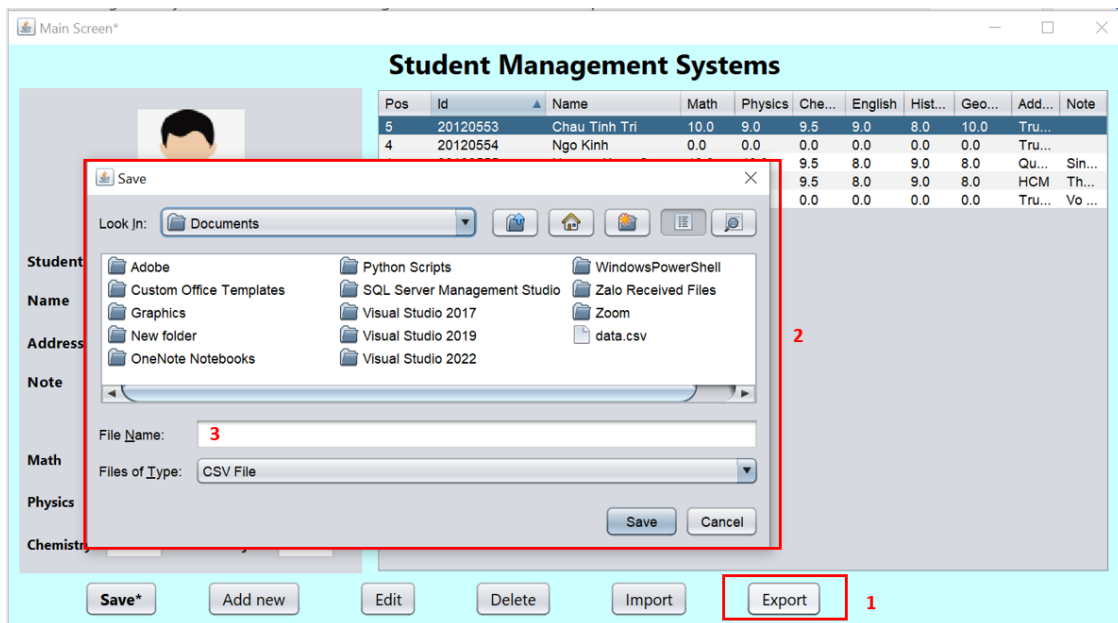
Main Screen*

Student Management Systems

| Pos | Id | Name | Math | Physics | Che... | English | Hist... | Geo... | Add... | Note |
|---|---|---|---|---|---|---|---|---|---|---|
| 5 | 20120553 | Chau Tinh Tri | 10.0 | 9.0 | 9.5 | 9.0 | 8.0 | 10.0 | Tru... | |
| 4 | 20120554 | Ngo Kinh | 0.0 | 0.0 | 0.0 | 0.0 | 0.0 | 0.0 | Tru... | |
| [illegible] | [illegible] | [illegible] | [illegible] | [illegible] | 9.5 | 8.0 | 9.0 | 8.0 | Qu... | Sin... |
| | | | | | 9.5 | 8.0 | 9.0 | 8.0 | HCM | Th... |
| | | | | | 0.0 | 0.0 | 0.0 | 0.0 | Tru... | Vo ... |

Student
Name
Address
Note
Math
Physics
Chemistry

Save

Look In: Documents

Adobe
Custom Office Templates
Graphics
New folder
OneNote Notebooks
Python Scripts
SQL Server Management Studio
Visual Studio 2017
Visual Studio 2019
Visual Studio 2022
WindowsPowerShell
Zalo Received Files
Zoom
data.csv

2

File Name: 3

Files of Type: CSV File

Save Cancel

Save* Add new Edit Delete Import Export 1